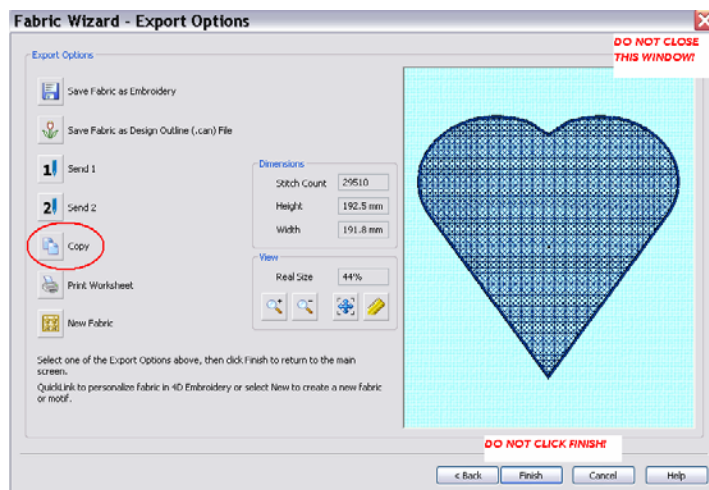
Fabric Wizard - Export Options

DO NOT CLOSE THIS WINDOW!

Export Options

Save Fabric as Embroidery

Save Fabric as Design Outline (.can) File

1 Send 1

2 Send 2

Copy

Print Worksheet

New Fabric

Dimensions

| Stitch Count | 29510 |
|---|---|
| Height | 192.5 mm |
| Width | 191.8 mm |

View

Real Size 44%

Select one of the Export Options above, then click Finish to return to the main screen.

QuickLink to personalize fabric in 4D Embroidery or select New to create a new fabric or motif.

DO NOT CLICK FINISH!

< Back Finish Cancel Help